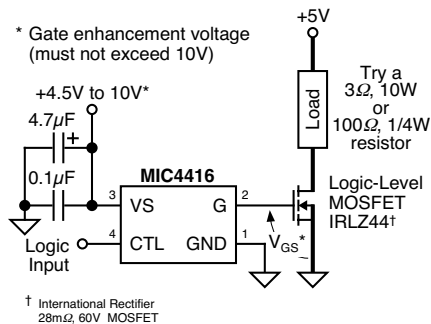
* Gate enhancement voltage (must not exceed 10V)

+5V

+4.5V to 10V*

Try a $3\Omega$, 10W or $100\Omega$, 1/4W resistor

Load

4.7$\mu$F
+

0.1$\mu$F

MIC4416

3 VS
G 2
4 CTL
GND 1

Logic Input

Logic-Level MOSFET IRLZ44†

$V_{GS}$*

† International Rectifier 28m$\Omega$, 60V MOSFET